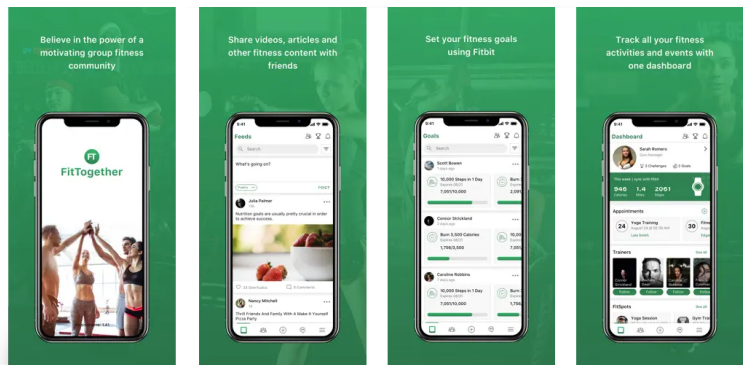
Believe in the power of a motivating group fitness community

FT
FitTogether

Share videos, articles and other fitness content with friends

Feeds
Search
What's going on?
POST
Julia Palmer
Nutrition goals are usually pretty crucial in order to achieve success.
Nancy Mitchell
Thrill Friends And Family With A Homemade Pizza Party

Set your fitness goals using Fitbit

Goals
Search
Scott Bowen
10,000 Steps in 1 Day
7,000/10,000
Connor Strickland
Burn 3,500 Calories
1,750/3,500
Caroline Robbins
10,000 Steps in 1 Day
7,000/10,000

Track all your fitness activities and events with one dashboard

Dashboard
Sarah Romero
946
14
2061
Appointments
24
Yoga Training
30
Trainers
See All
FitSpots
See All
Yoga Session
Gym Trai